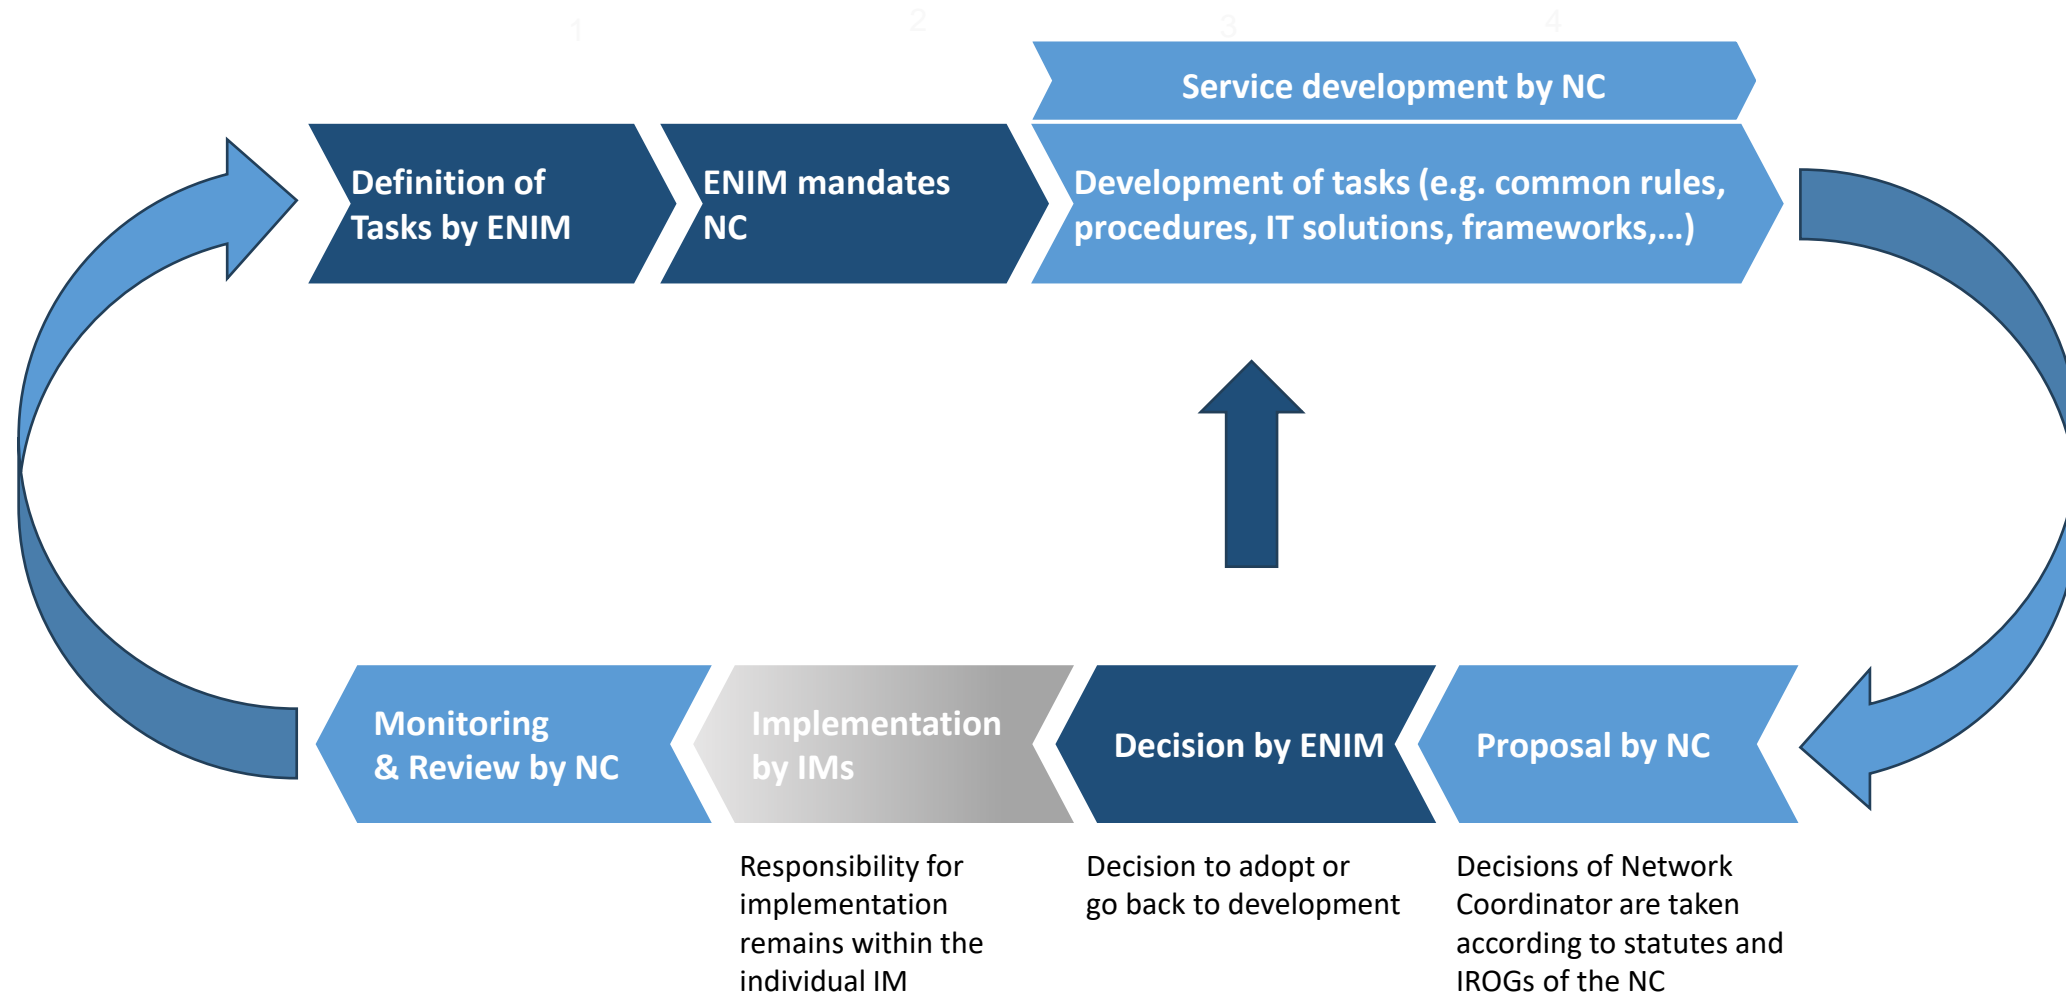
1 2 3 4

Service development by NC

Definition of Tasks by ENIM

ENIM mandates NC

Development of tasks (e.g. common rules, procedures, IT solutions, frameworks,…)

Monitoring & Review by NC

Implementation by IMs

Decision by ENIM

Proposal by NC

Responsibility for implementation remains within the individual IM

Decision to adopt or go back to development

Decisions of Network Coordinator are taken according to statutes and IROGs of the NC